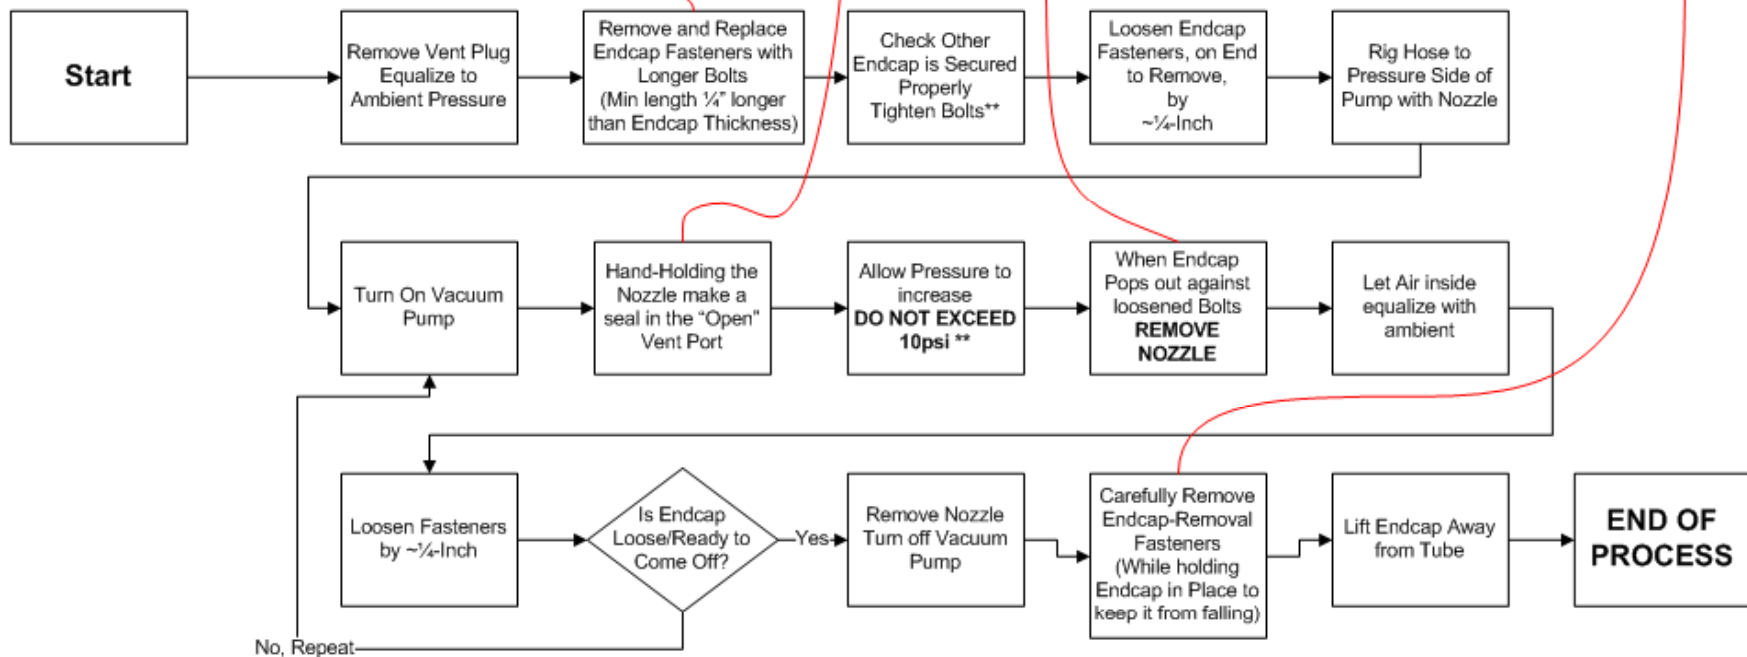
Start

Remove Vent Plug Equalize to Ambient Pressure

Remove and Replace Endcap Fasteners with Longer Bolts (Min length ¼" longer than Endcap Thickness)

Check Other Endcap is Secured Properly Tighten Bolts**

Loosen Endcap Fasteners, on End to Remove, by ~¼-Inch

Rig Hose to Pressure Side of Pump with Nozzle

Turn On Vacuum Pump

Hand-Holding the Nozzle make a seal in the "Open" Vent Port

Allow Pressure to increase DO NOT EXCEED 10psi **

When Endcap Pops out against loosened Bolts REMOVE NOZZLE

Let Air inside equalize with ambient

Loosen Fasteners by ~¼-Inch

Is Endcap Loose/Ready to Come Off?

Yes

Remove Nozzle Turn off Vacuum Pump

Carefully Remove Endcap-Removal Fasteners (While holding Endcap in Place to keep it from falling)

Lift Endcap Away from Tube

END OF PROCESS

No, Repeat